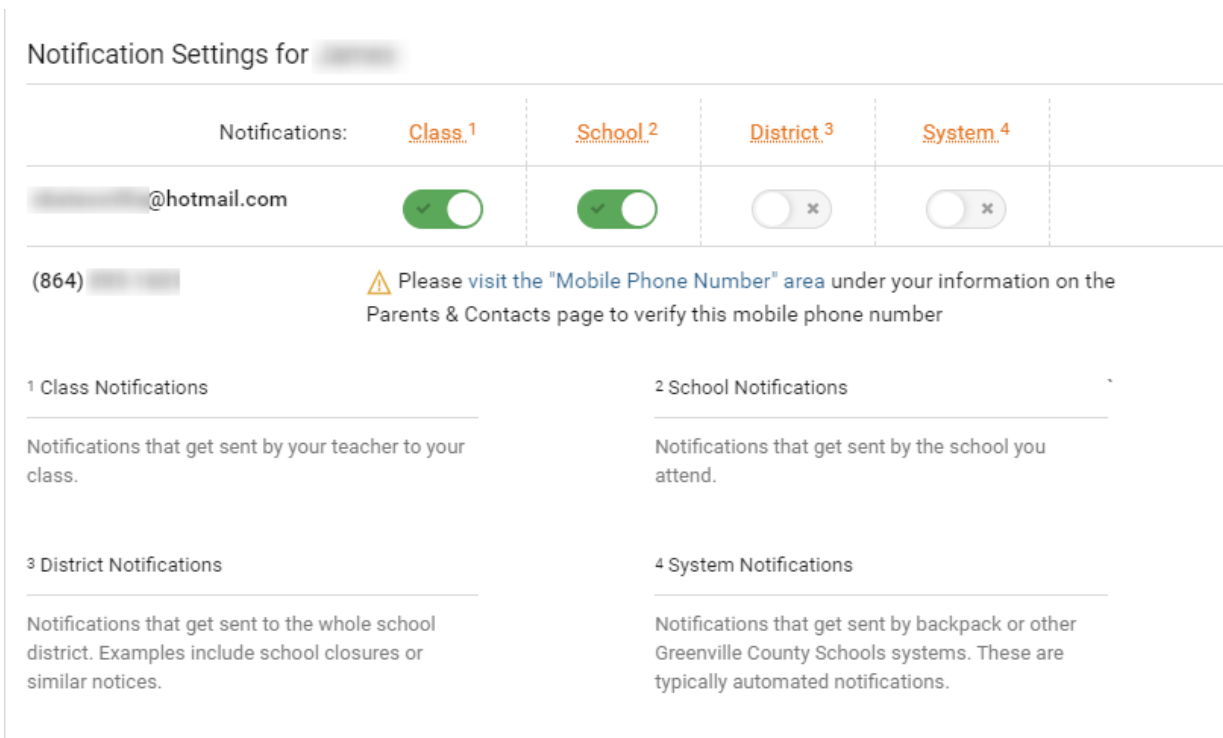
Notification Settings for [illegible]

| Notifications: | Class $^1$ | School $^2$ | District $^3$ | System $^4$ |
|---|---|---|---|---|
| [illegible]@hotmail.com | | | | |

(864) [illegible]

⚠ Please visit the "Mobile Phone Number" area under your information on the Parents & Contacts page to verify this mobile phone number

$^1$ Class Notifications

Notifications that get sent by your teacher to your class.

$^2$ School Notifications

Notifications that get sent by the school you attend.

$^3$ District Notifications

Notifications that get sent to the whole school district. Examples include school closures or similar notices.

$^4$ System Notifications

Notifications that get sent by backpack or other Greenville County Schools systems. These are typically automated notifications.